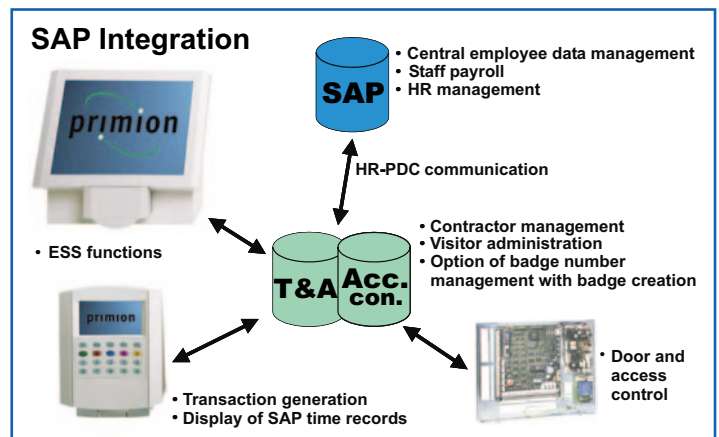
SAP Integration

SAP

• Central employee data management
• Staff payroll
• HR management

primion

HR-PDC communication

• ESS functions

T&A

Acc. con.

• Contractor management
• Visitor administration
• Option of badge number management with badge creation

primion

• Door and access control

• Transaction generation
• Display of SAP time records